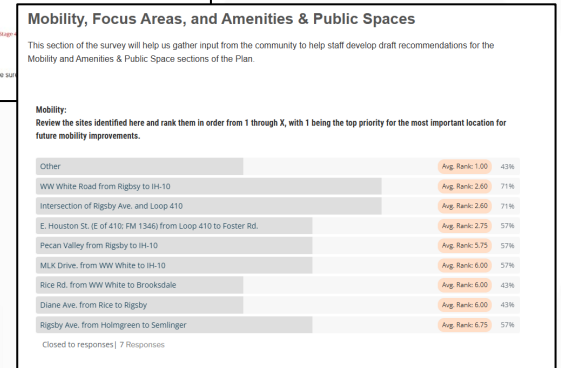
Mobility, Focus Areas, and Amenities & Public Spaces

This section of the survey will help us gather input from the community to help staff develop draft recommendations for the Mobility and Amenities & Public Space sections of the Plan.

Mobility:
Review the sites identified here and rank them in order from 1 through X, with 1 being the top priority for the most important location for future mobility improvements.

| | | |
|---|---|---|
| Other | Avg. Rank: 1.00 | 43% |
| WW White Road from Rigsby to IH-10 | Avg. Rank: 2.60 | 71% |
| Intersection of Rigsby Ave. and Loop 410 | Avg. Rank: 2.60 | 71% |
| E. Houston St. (E of 410; FM 1346) from Loop 410 to Foster Rd. | Avg. Rank: 2.75 | 57% |
| Pecan Valley from Rigsby to IH-10 | Avg. Rank: 5.75 | 57% |
| MLK Drive. from WW White to IH-10 | Avg. Rank: 6.00 | 57% |
| Rice Rd. from WW White to Brooksdale | Avg. Rank: 6.00 | 43% |
| Diane Ave. from Rice to Rigsby | Avg. Rank: 6.00 | 43% |
| Rigsby Ave. from Holmgreen to Semlinger | Avg. Rank: 6.75 | 57% |

Closed to responses| 7 Responses